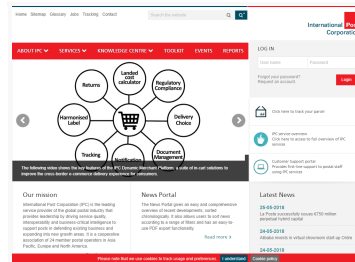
Home Sitemap Glossary Jobs Tracking Contact

Search the website

International Post Corporation

ABOUT IPC SERVICES KNOWLEDGE CENTRE TOOLKIT EVENTS REPORTS

Returns

Landed cost calculator

Regulatory Compliance

Harmonised Label

Delivery Choice

Tracking

Notifications

Document Management

The following slides shows the key features of the IPC Economic Interest Platform, a suite of IT and e-commerce solutions to improve the cross-border e-commerce delivery experience for consumers.

Our mission

International Post Corporation (IPC) is the leading service provider of the global postal industry that provides leadership by driving service quality, interoperability and business-critical intelligence to support posts in defending existing business and expanding into new growth areas. It is a cooperative association of 24 member postal operators in Asia Pacific, Europe and North America.

News Portal

The News Portal gives an easy and comprehensive overview of recent developments, sorted chronologically. It also allows users to sort news according to a range of filters and has an easy-to-use PDF export functionality.

Read more

LOG IN

Username

Password

Forgot your password?
Request an account

Login

Click here to track your parcel

IPC service overview
Click here to access to full overview of IPC services

Customer support portal
Portals first line support to postal staff using IPC services

Latest News

25-05-2018
La Poste successfully issue €750 million perpetual hybrid capital

24-05-2018
Alibaba invests in virtual showroom start-up Oncle

24-05-2018

Please note that we use cookies to track usage and preferences. I understand Cookie policy